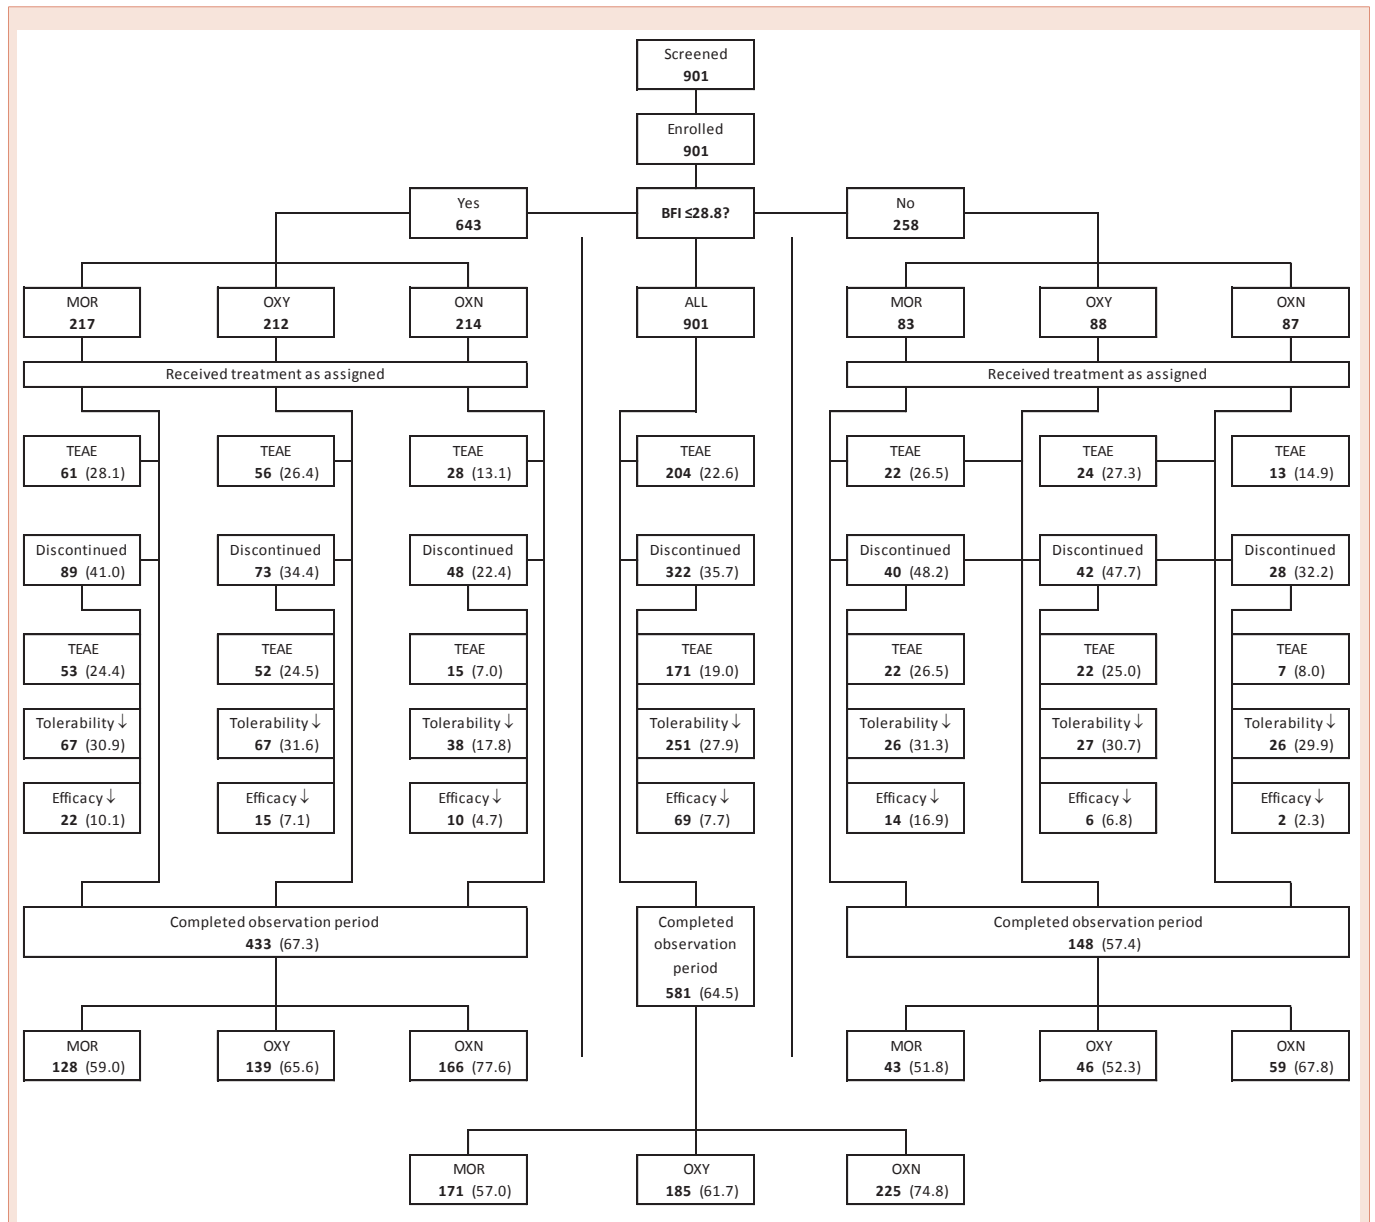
Screened
901

Enrolled
901

Yes
643

BFI ≤28.8?

No
258

MOR
217

OXY
212

OXN
214

ALL
901

MOR
83

OXY
88

OXN
87

Received treatment as assigned

Received treatment as assigned

TEAE
61 (28.1)

TEAE
56 (26.4)

TEAE
28 (13.1)

TEAE
204 (22.6)

TEAE
22 (26.5)

TEAE
24 (27.3)

TEAE
13 (14.9)

Discontinued
89 (41.0)

Discontinued
73 (34.4)

Discontinued
48 (22.4)

Discontinued
322 (35.7)

Discontinued
40 (48.2)

Discontinued
42 (47.7)

Discontinued
28 (32.2)

TEAE
53 (24.4)

TEAE
52 (24.5)

TEAE
15 (7.0)

TEAE
171 (19.0)

TEAE
22 (26.5)

TEAE
22 (25.0)

TEAE
7 (8.0)

Tolerability ↓
67 (30.9)

Tolerability ↓
67 (31.6)

Tolerability ↓
38 (17.8)

Tolerability ↓
251 (27.9)

Tolerability ↓
26 (31.3)

Tolerability ↓
27 (30.7)

Tolerability ↓
26 (29.9)

Efficacy ↓
22 (10.1)

Efficacy ↓
15 (7.1)

Efficacy ↓
10 (4.7)

Efficacy ↓
69 (7.7)

Efficacy ↓
14 (16.9)

Efficacy ↓
6 (6.8)

Efficacy ↓
2 (2.3)

Completed observation period
433 (67.3)

Completed observation period
581 (64.5)

Completed observation period
148 (57.4)

MOR
128 (59.0)

OXY
139 (65.6)

OXN
166 (77.6)

MOR
43 (51.8)

OXY
46 (52.3)

OXN
59 (67.8)

MOR
171 (57.0)

OXY
185 (61.7)

OXN
225 (74.8)